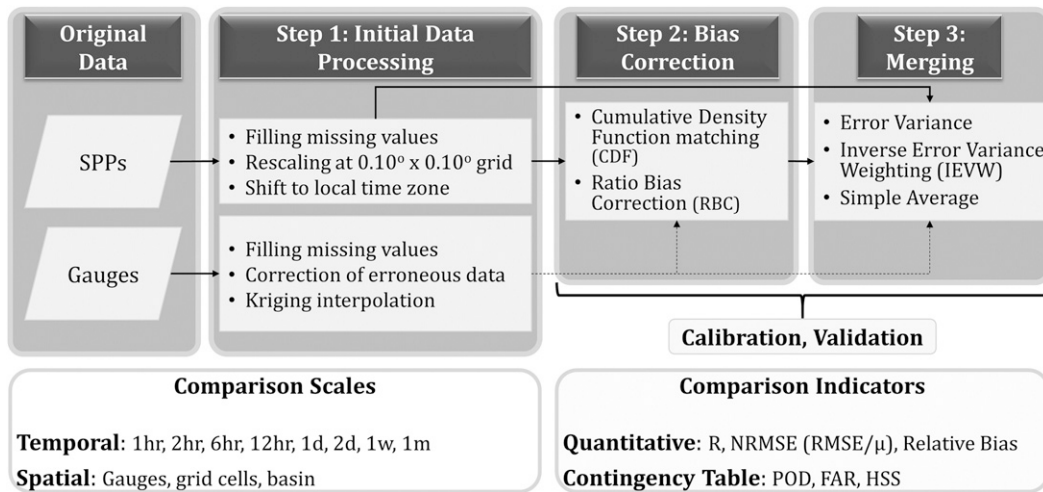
Original Data

SPPs

Gauges

Step 1: Initial Data Processing

• Filling missing values
• Rescaling at $0.10^o$ x $0.10^o$ grid
• Shift to local time zone

• Filling missing values
• Correction of erroneous data
• Kriging interpolation

Step 2: Bias Correction

• Cumulative Density Function matching (CDF)
• Ratio Bias Correction (RBC)

Step 3: Merging

• Error Variance
• Inverse Error Variance Weighting (IEVW)
• Simple Average

Calibration, Validation

Comparison Scales

Temporal: 1hr, 2hr, 6hr, 12hr, 1d, 2d, 1w, 1m

Spatial: Gauges, grid cells, basin

Comparison Indicators

Quantitative: R, NRMSE (RMSE/μ), Relative Bias

Contingency Table: POD, FAR, HSS